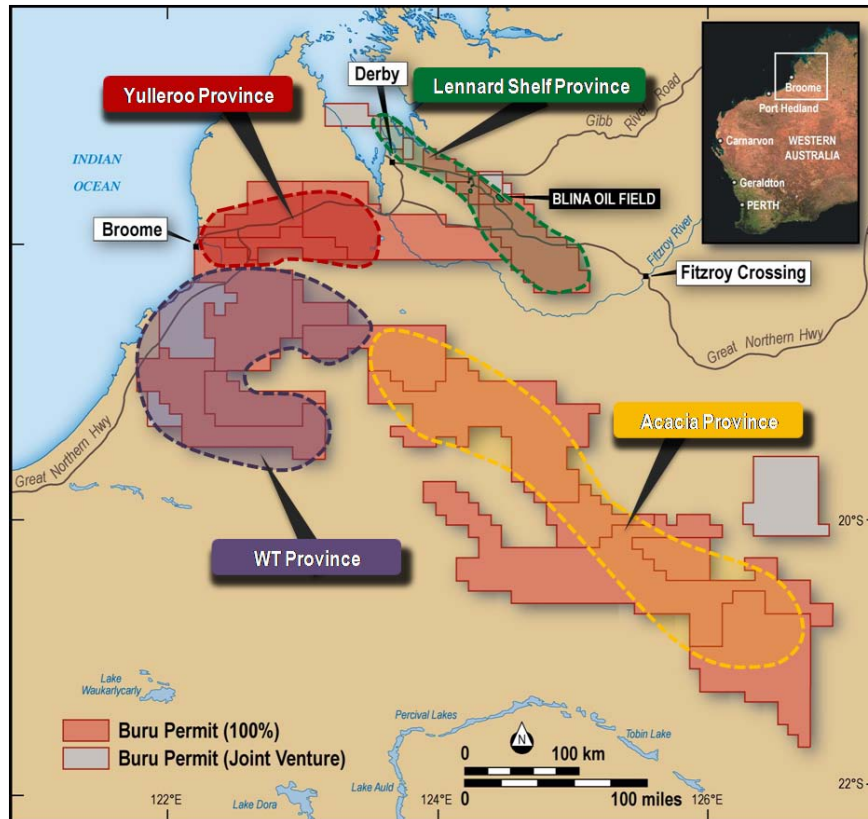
Yulleroo Province

Derby

Lennard Shelf Province

Gibb River Road

INDIAN OCEAN

BLINA OIL FIELD

Broome

Fitzroy River

Fitzroy Crossing

Great Northern Hwy

Broome
Port Hedland
Carnarvon
WESTERN AUSTRALIA
Geraldton
PERTH

Acacia Province

Great Northern Hwy

20°S

WT Province

Lake Waukarlycarly

Percival Lakes

Tobin Lake

Buru Permit (100%)
Buru Permit (Joint Venture)

N

0 100 km
0 100 miles

Lake Auld

122°E

Lake Dora

124°E

126°E

22°S